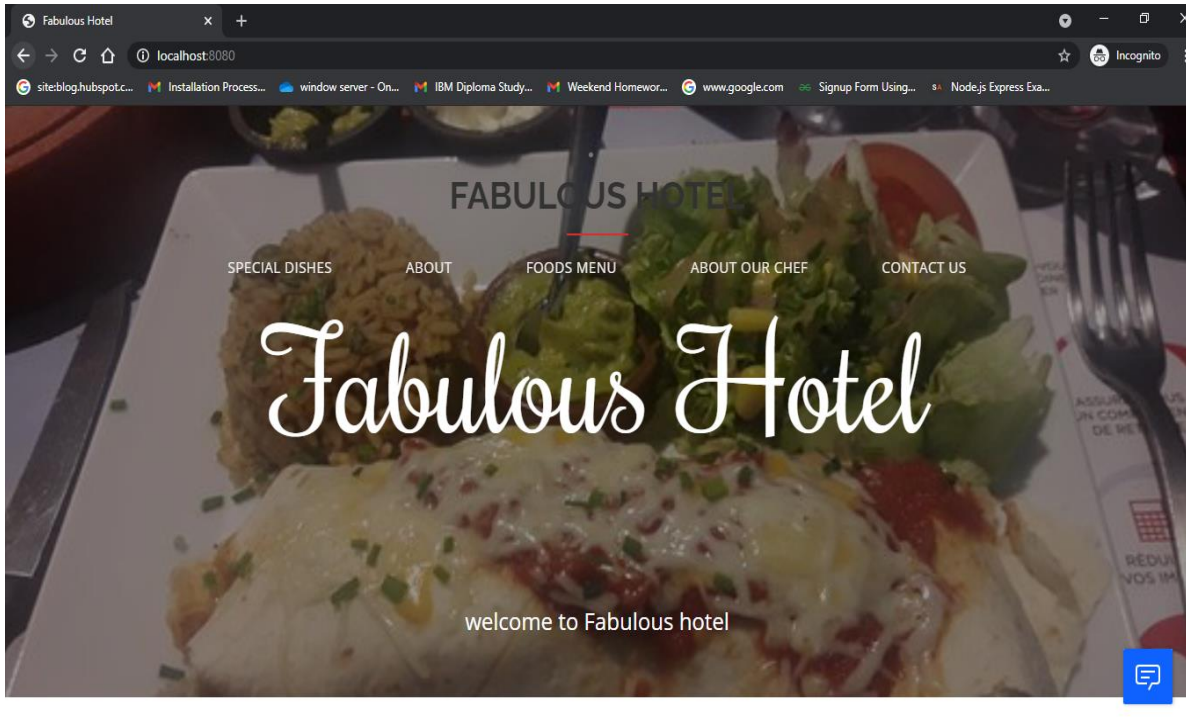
Fabulous Hotel
localhost:8080
Incognito
site:blog.hubspot.c... Installation Process... window server - On... IBM Diploma Study... Weekend Homewor... www.google.com Signup Form Using... Node.js Express Exa...

FABULOUS HOTEL

SPECIAL DISHES ABOUT FOODS MENU ABOUT OUR CHEF CONTACT US

Fabulous Hotel

welcome to Fabulous hotel